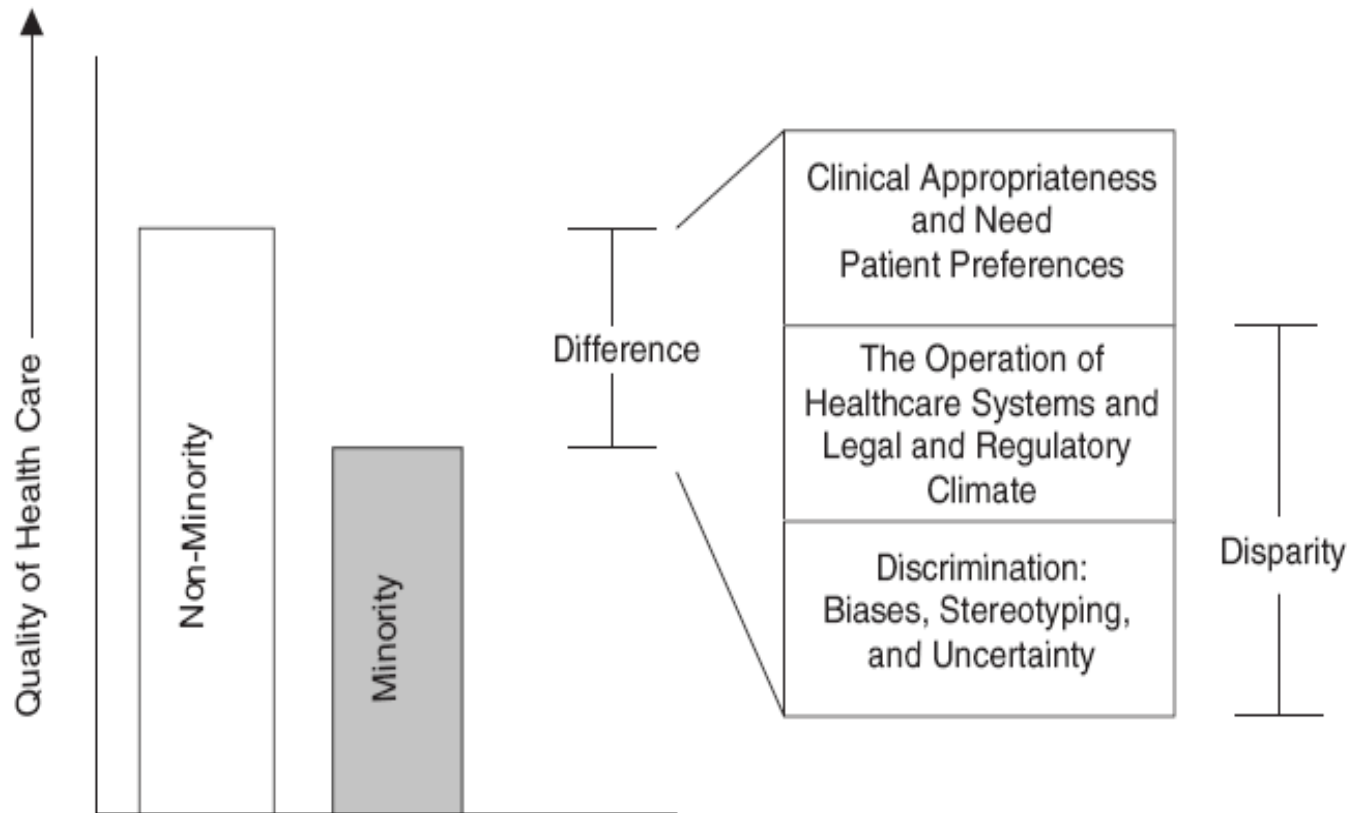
Quality of Health Care

Non-Minority

Minority

Difference

Clinical Appropriateness and Need
Patient Preferences

The Operation of Healthcare Systems and Legal and Regulatory Climate

Discrimination: Biases, Stereotyping, and Uncertainty

Disparity